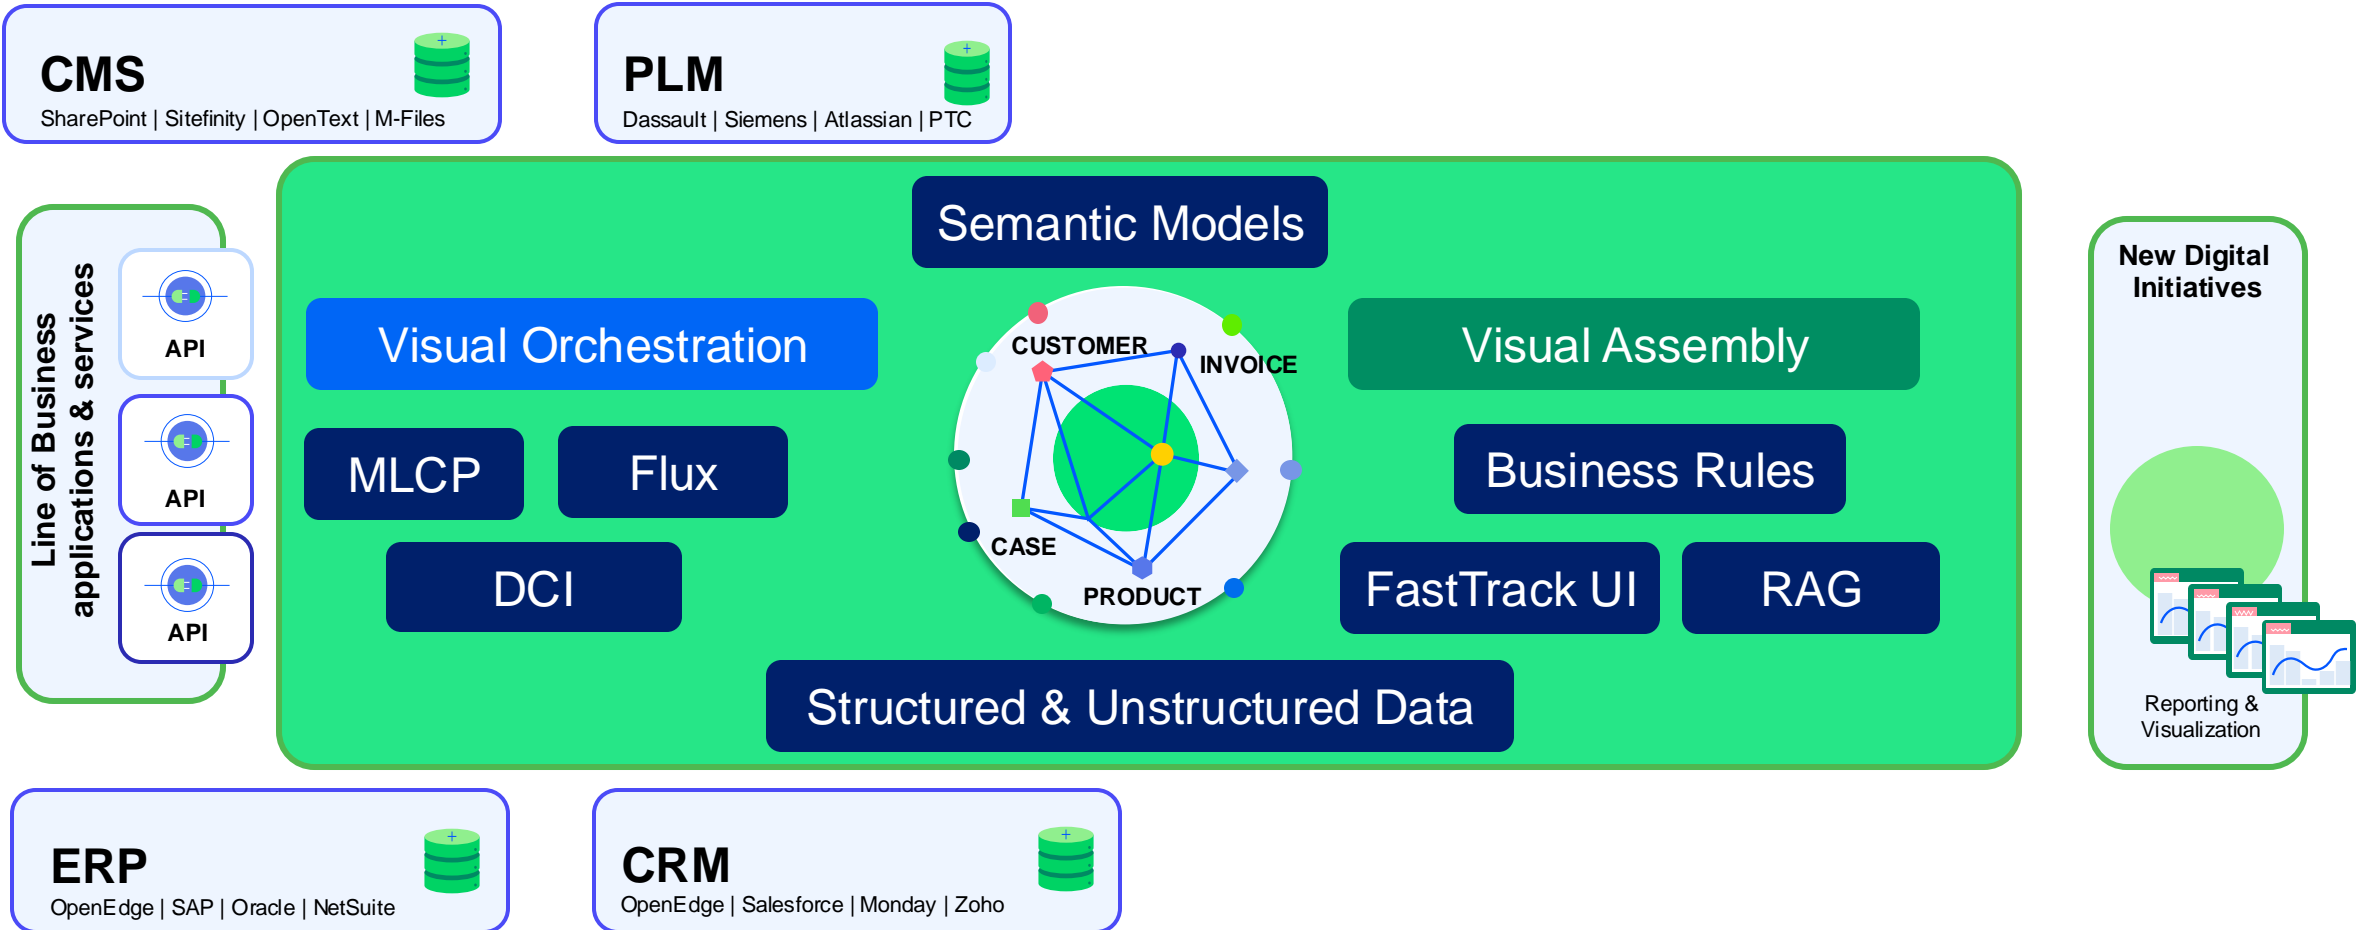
CMS
SharePoint | Sitefinity | OpenText | M-Files

PLM
Dassault | Siemens | Atlassian | PTC

Line of Business applications & services

API

API

API

Semantic Models

Visual Orchestration

MLCP

Flux

DCI

CUSTOMER

INVOICE

CASE

PRODUCT

Visual Assembly

Business Rules

FastTrack UI

RAG

Structured & Unstructured Data

New Digital Initiatives

Reporting & Visualization

ERP
OpenEdge | SAP | Oracle | NetSuite

CRM
OpenEdge | Salesforce | Monday | Zoho